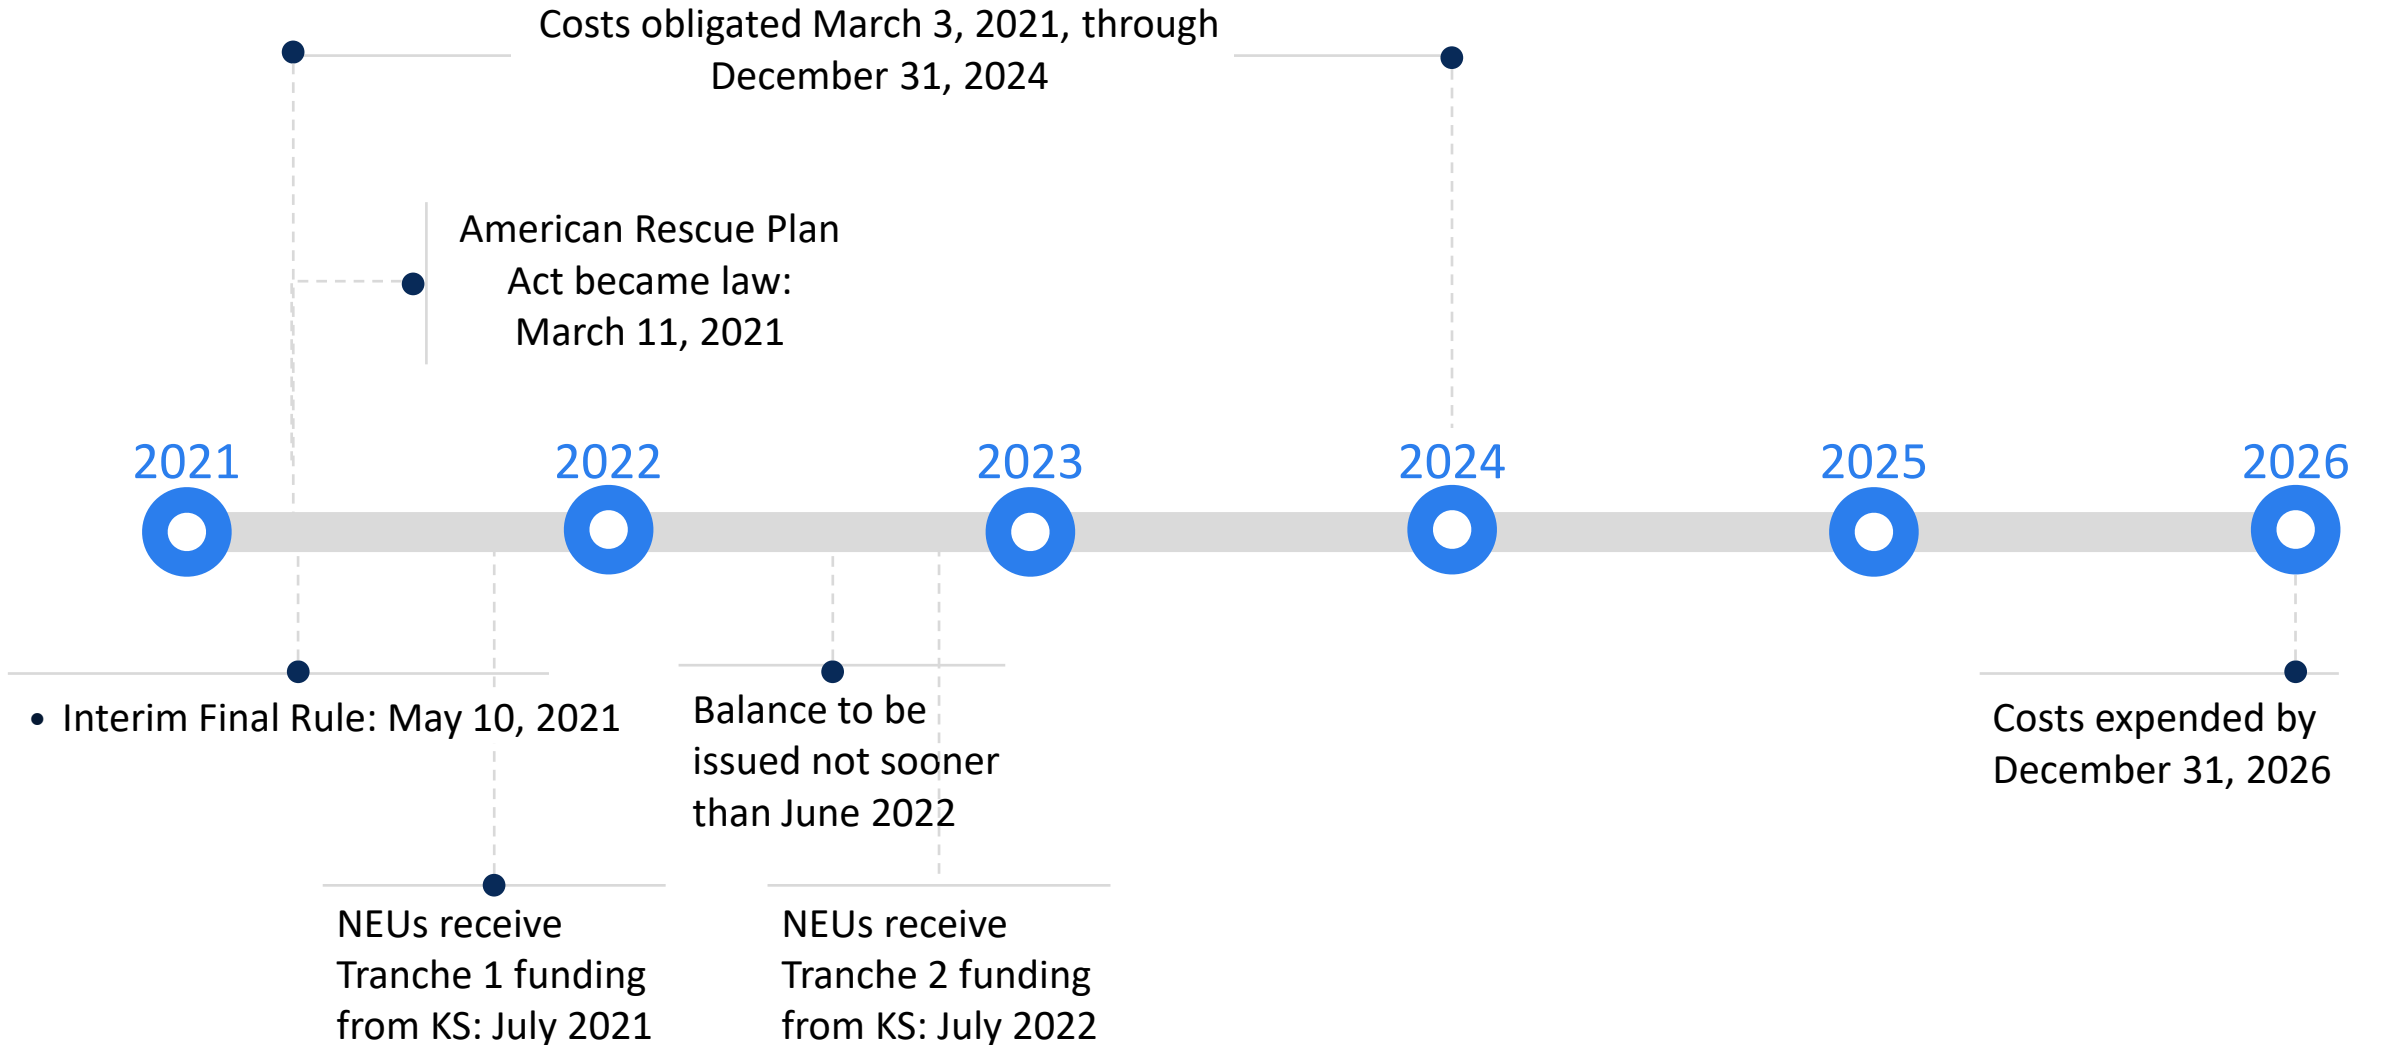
Costs obligated March 3, 2021, through December 31, 2024

American Rescue Plan Act became law: March 11, 2021

2021

2022

2023

2024

2025

2026

• Interim Final Rule: May 10, 2021

Balance to be issued not sooner than June 2022

Costs expended by December 31, 2026

NEUs receive Tranche 1 funding from KS: July 2021

NEUs receive Tranche 2 funding from KS: July 2022